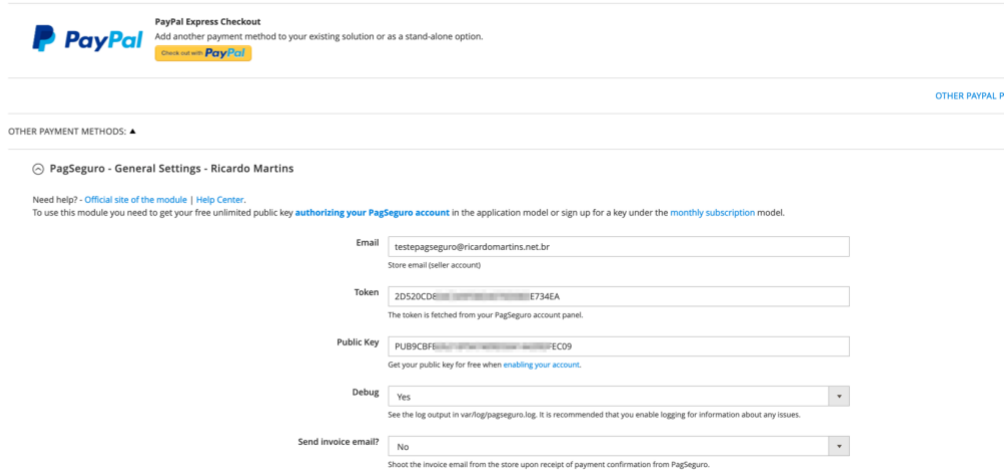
PayPal

PayPal Express Checkout

Add another payment method to your existing solution or as a stand-alone option.

Check out with PayPal

OTHER PAYPAL P

OTHER PAYMENT METHODS: ▲

PagSeguro - General Settings - Ricardo Martins

Need help? - Official site of the module | Help Center.

To use this module you need to get your free unlimited public key authorizing your PagSeguro account in the application model or sign up for a key under the monthly subscription model.

Email
testepagseguro@ricardomartins.net.br
Store email (seller account)

Token
2D520CDE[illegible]E734EA
The token is fetched from your PagSeguro account panel.

Public Key
PUB9CBF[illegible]FEC09
Get your public key for free when enabling your account.

Debug
Yes
See the log output in var/log/pagseguro.log. It is recommended that you enable logging for information about any issues.

Send invoice email?
No
Shoot the invoice email from the store upon receipt of payment confirmation from PagSeguro.